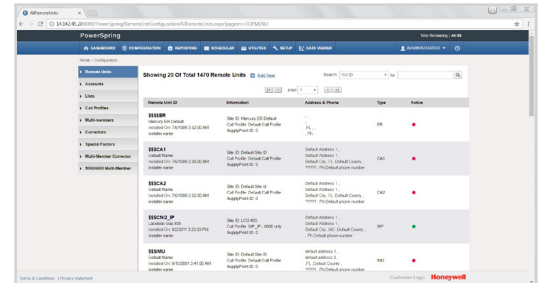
RIRemoteUnits ×

14.242.46.26:8080/PowerSpring/RemoteUnit/Configuration/RIRemoteUnits.aspx?pageno=1OFMENU

PowerSpring

Time Remaining : 44:58

DASHBOARD CONFIGURATION REPORTING SCHEDULER UTILITIES SETUP DATA VIEWER ADMINISTRATOR

Home › Configuration

Remote Units
Accounts
Lists
Call Profiles
Multi-members
Connectors
Special Factors
Multi-Member Connector
5500/6000 Multi-Member

Showing 20 Of Total 1470 Remote Units Add New

Search: RU ID for

page 1

| Remote Unit ID | Information | Address & Phone | Type | Active |
|---|---|---|---|---|
| $$$SBR<br>Mercury ER Default<br>Installed On: 7/6/1998 3:52:00 AM<br>installer name | Site ID: Mercury ER Default<br>Call Profile: Default Call Profile<br>SupplyPoint ID: 0 | ,<br>,<br>,FL,<br>,Ph: | ER | ● |
| $$$CA1<br>Default Name<br>Installed On: 7/6/1998 3:34:00 AM<br>installer name | Site ID: Default Site ID<br>Call Profile: Default Call Profile<br>SupplyPoint ID: 0 | Default Address 1,<br>Default Address 2,<br>Default City ,FL ,Default County<br>77777 ,Ph:Default phone number | CA1 | ● |
| $$$CA2<br>Default Name<br>Installed On: 7/6/1998 3:52:00 AM<br>installer name | Site ID: Default Site ID<br>Call Profile: Default Call Profile<br>SupplyPoint ID: 0 | Default Address 1,<br>Default Address 2,<br>Default City ,FL ,Default County<br>77777 ,Ph:Default phone number | CA2 | ● |
| $$$CNI2_IP<br>Lakeland Gas 405<br>Installed On: 9/2/2011 3:23:23 PM<br>installer name | Site ID: LCG 405<br>Call Profile: INP_IP - 6000 only<br>SupplyPoint ID: 0 | Default Address 1,<br>Default Address 2,<br>Default City ,MD ,Default County<br>,Ph:Default phone number | INP | ● |
| $$$MU<br>Default Name<br>Installed On: 9/10/2001 3:41:00 AM<br>installer name | Site ID: Default Site ID<br>Call Profile: Default Call Profile<br>SupplyPoint ID: 0 | default address 1,<br>default address 2,<br>Default City ,FL ,Default County<br>77777 ,Ph:Default phone number | MU | ● |

Terms & Conditions | Privacy Statement

Customer Logo Honeywell